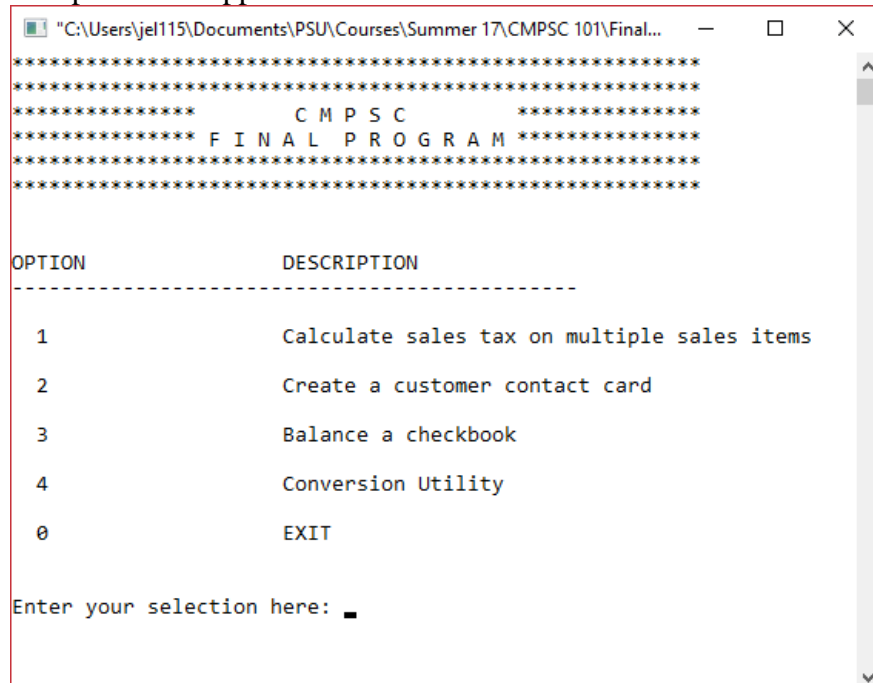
"C:\Users\jel115\Documents\PSU\Courses\Summer 17\CMPSC 101\Final...

**************************************************************
**************************************************************
***************          C M P S C          ***************
*************** F I N A L   P R O G R A M ***************
**************************************************************
**************************************************************

OPTION                DESCRIPTION
------------------------------------------------

1                Calculate sales tax on multiple sales items

2                Create a customer contact card

3                Balance a checkbook

4                Conversion Utility

0                EXIT

Enter your selection here: _